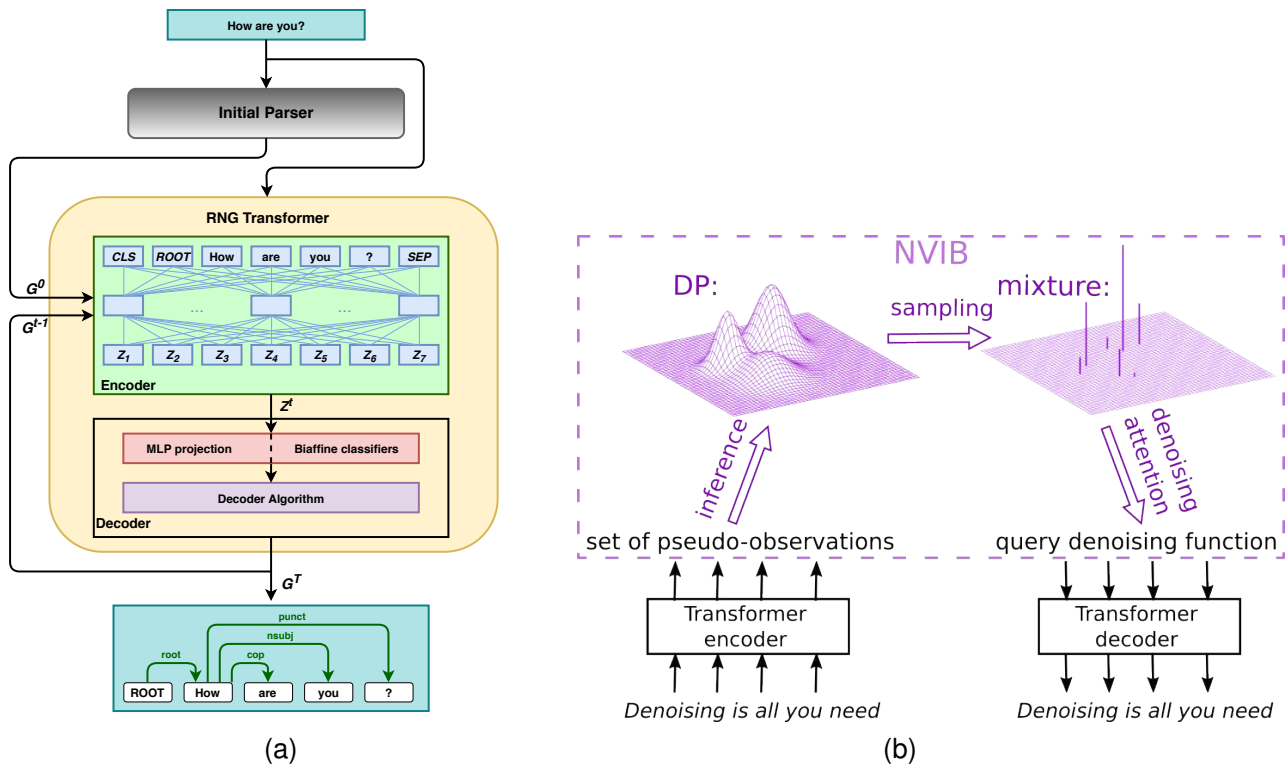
How are you?

Initial Parser

RNG Transformer

$G^0$

$G^{t-1}$

CLS ROOT How are you ? SEP

... ...

$z_1$ $z_2$ $z_3$ $z_4$ $z_5$ $z_6$ $z_7$

Encoder

$Z^t$

MLP projection Biaffine classifiers

Decoder Algorithm

Decoder

$G^T$

punct
nsubj
root
cop

ROOT How are you ?

(a)

NVIB

DP:

sampling

mixture:

inference

denoising attention

set of pseudo-observations

query denoising function

Transformer encoder

Transformer decoder

Denoising is all you need

Denoising is all you need

(b)